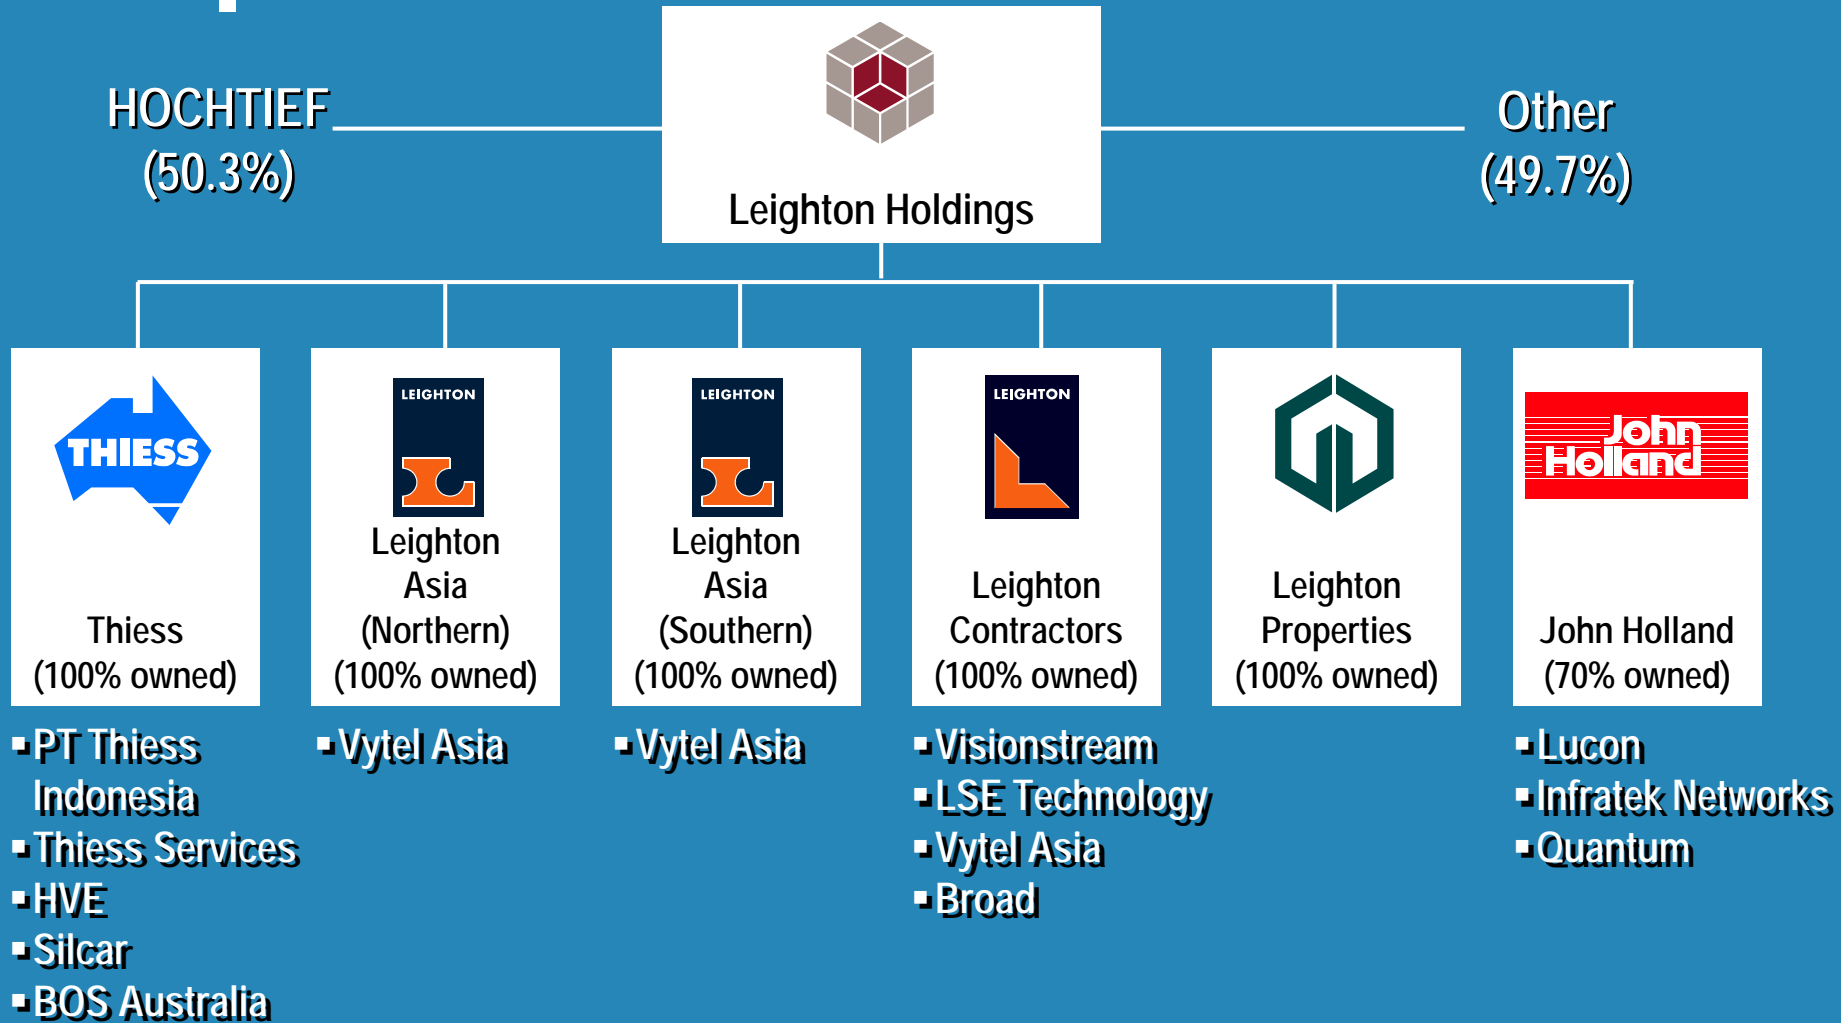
HOCHTIEF
(50.3%)

Leighton Holdings

Other
(49.7%)

THIESS

Thiess
(100% owned)

LEIGHTON

Leighton
Asia
(Northern)
(100% owned)

LEIGHTON

Leighton
Asia
(Southern)
(100% owned)

LEIGHTON

Leighton
Contractors
(100% owned)

Leighton
Properties
(100% owned)

John Holland

John Holland
(70% owned)

▪ PT Thiess Indonesia
▪ Thiess Services
▪ HVE
▪ Silcar
▪ BOS Australia

▪ Vytel Asia

▪ Vytel Asia

▪ Visionstream
▪ LSE Technology
▪ Vytel Asia
▪ Broad

▪ Lucon
▪ Infratek Networks
▪ Quantum